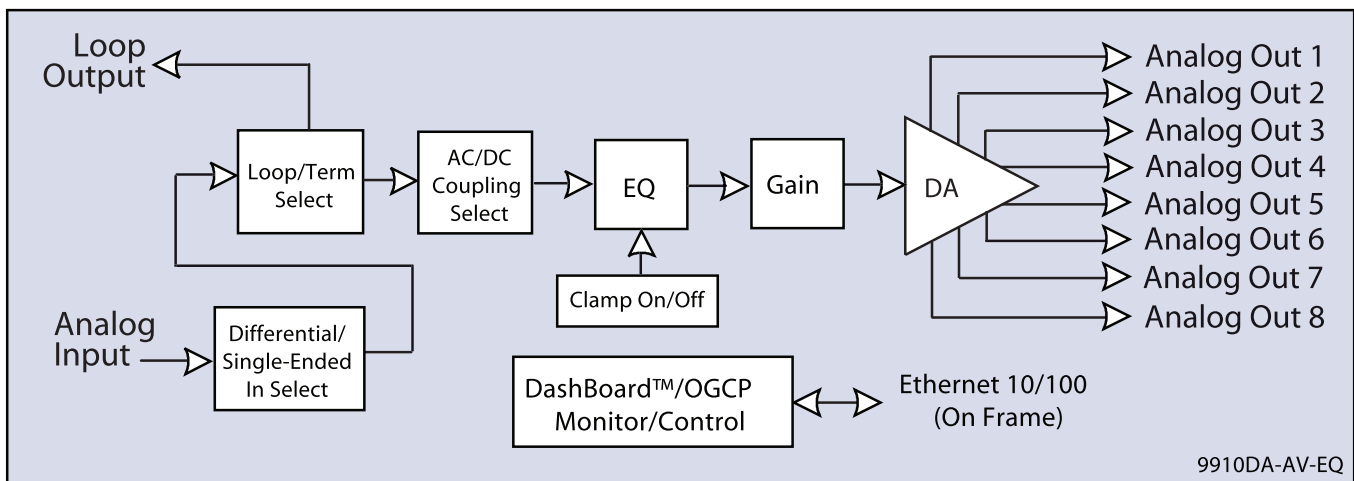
Loop Output

Loop/Term Select

AC/DC Coupling Select

EQ

Gain

DA

Analog Out 1
Analog Out 2
Analog Out 3
Analog Out 4
Analog Out 5
Analog Out 6
Analog Out 7
Analog Out 8

Clamp On/Off

Analog Input

Differential/ Single-Ended In Select

DashBoard™/OGCP Monitor/Control

Ethernet 10/100 (On Frame)

9910DA-AV-EQ